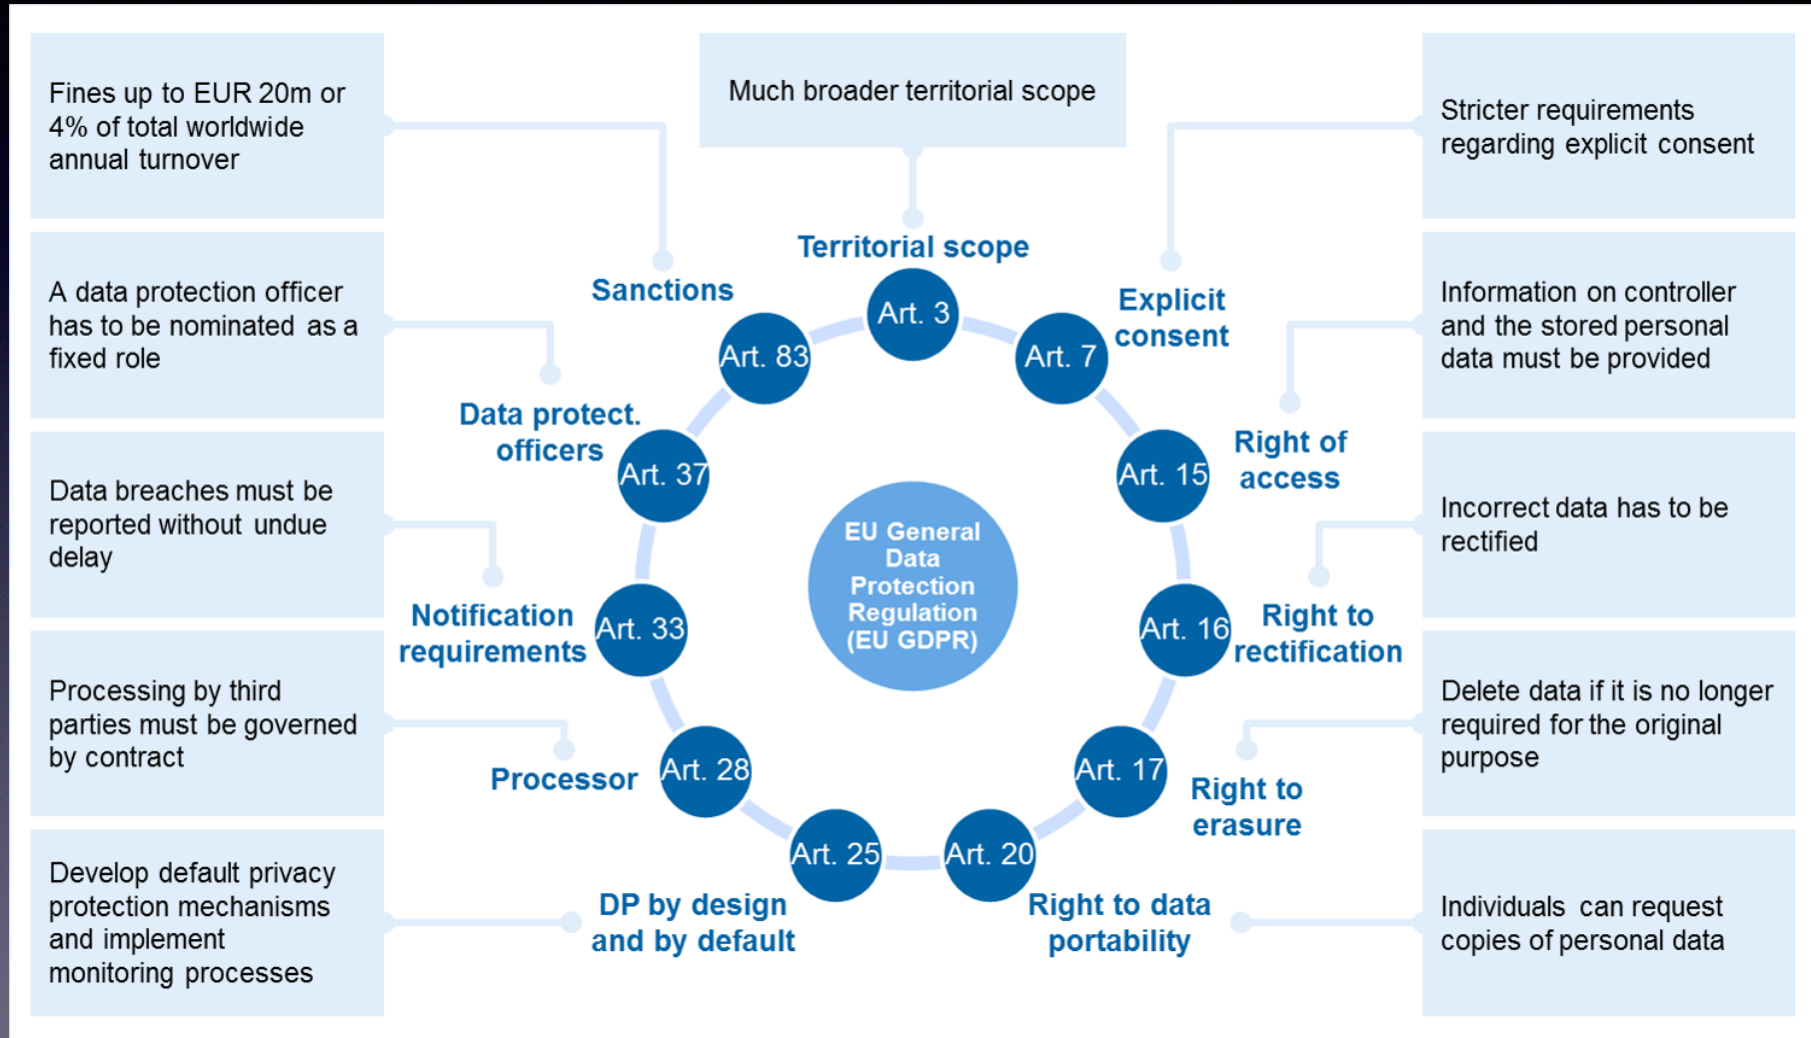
Fines up to EUR 20m or 4% of total worldwide annual turnover

Much broader territorial scope

Stricter requirements regarding explicit consent

A data protection officer has to be nominated as a fixed role

Information on controller and the stored personal data must be provided

Data breaches must be reported without undue delay

Incorrect data has to be rectified

Processing by third parties must be governed by contract

Delete data if it is no longer required for the original purpose

Develop default privacy protection mechanisms and implement monitoring processes

Individuals can request copies of personal data

Territorial scope

Art. 3

Sanctions

Art. 83

Explicit consent

Art. 7

Data protect. officers

Art. 37

Right of access

Art. 15

EU General Data Protection Regulation (EU GDPR)

Notification requirements

Art. 33

Right to rectification

Art. 16

Processor

Art. 28

Art. 17

Right to erasure

Art. 25

Art. 20

DP by design and by default

Right to data portability